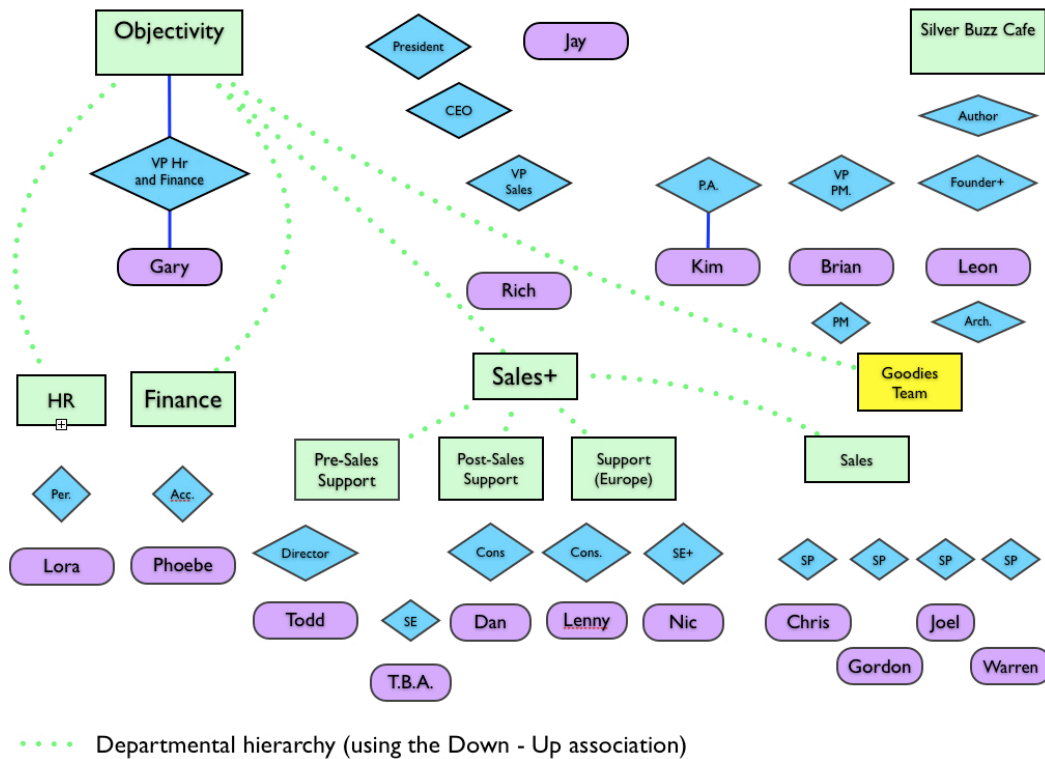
Objectivity

President

Jay

Silver Buzz Cafe

CEO

Author

VP Hr and Finance

VP Sales

P.A.

VP PM.

Founder+

Gary

Kim

Brian

Leon

Rich

PM

Arch.

HR

Finance

Sales+

Goodies Team

Pre-Sales Support

Post-Sales Support

Support (Europe)

Sales

Per.

Acc.

Director

Cons

Cons.

SE+

SP

SP

SP

SP

Lora

Phoebe

Todd

SE

Dan

Lenny

Nic

Chris

Joel

Gordon

Warren

T.B.A.

Departmental hierarchy (using the Down - Up association)